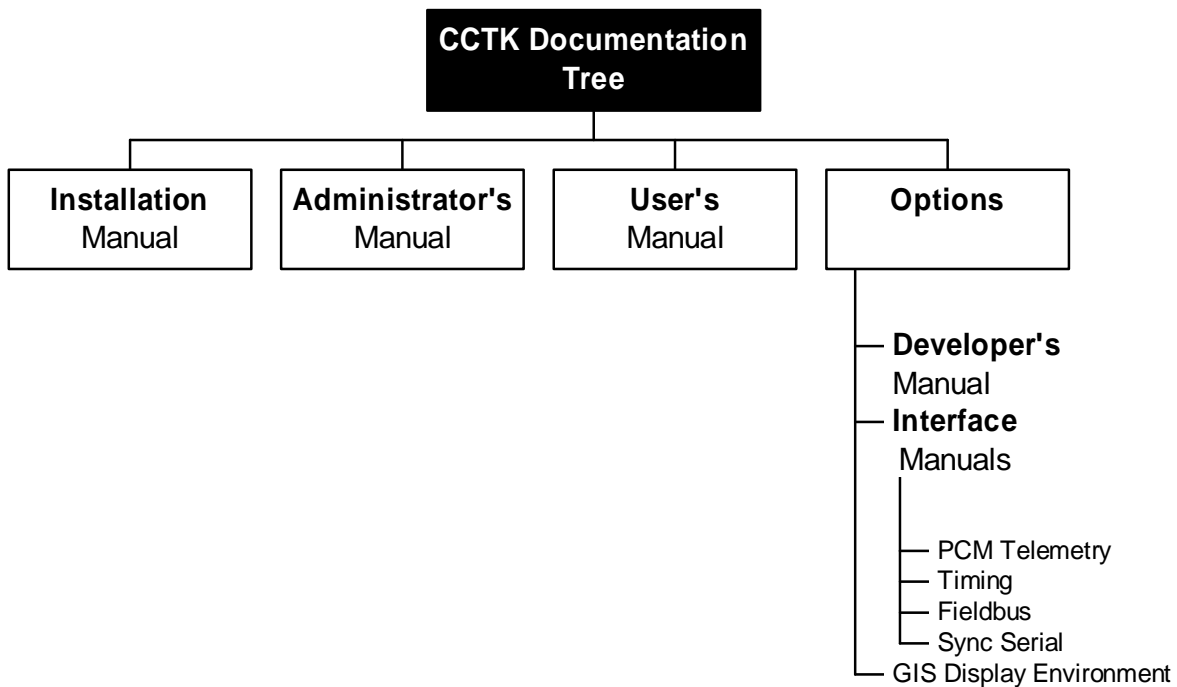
CCTK Documentation Tree

Installation Manual

Administrator's Manual

User's Manual

Options

Developer's Manual

Interface Manuals

PCM Telemetry

Timing

Fieldbus

Sync Serial

GIS Display Environment